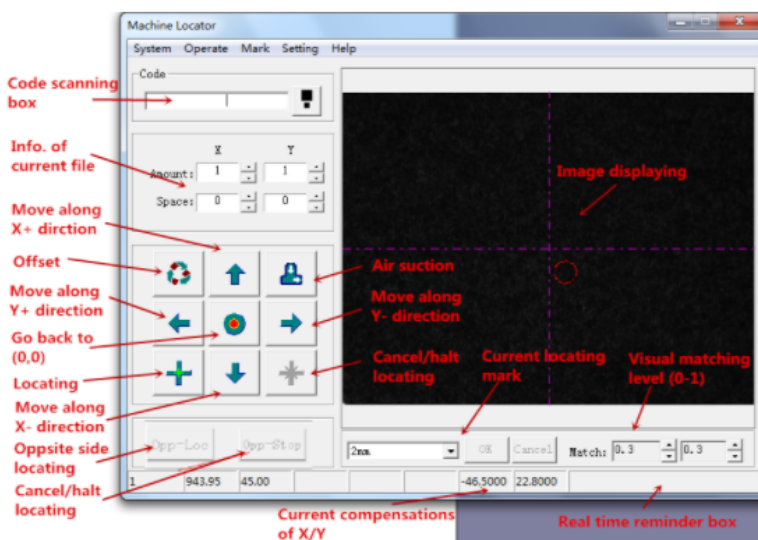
Machine Locator

System Operate Mark Setting Help

Code

X Y

Amount: 1 1

Space: 0 0

Opp-Loc Opp-Stop

2mm OK Cancel Match: 0.3 0.3

1 943.95 45.00 -46.5000 22.8000

Code scanning box

Info. of current file

Move along X+ dirction

Offset

Move along Y+ direction

Go back to (0,0)

Locating

Move along X- direction

Oppsite side locating

Cancel/halt locating

Image displaying

Air suction

Move along Y- direction

Cancel/halt locating

Current locating mark

Visual matching level (0-1)

Current compensations of X/Y

Real time reminder box